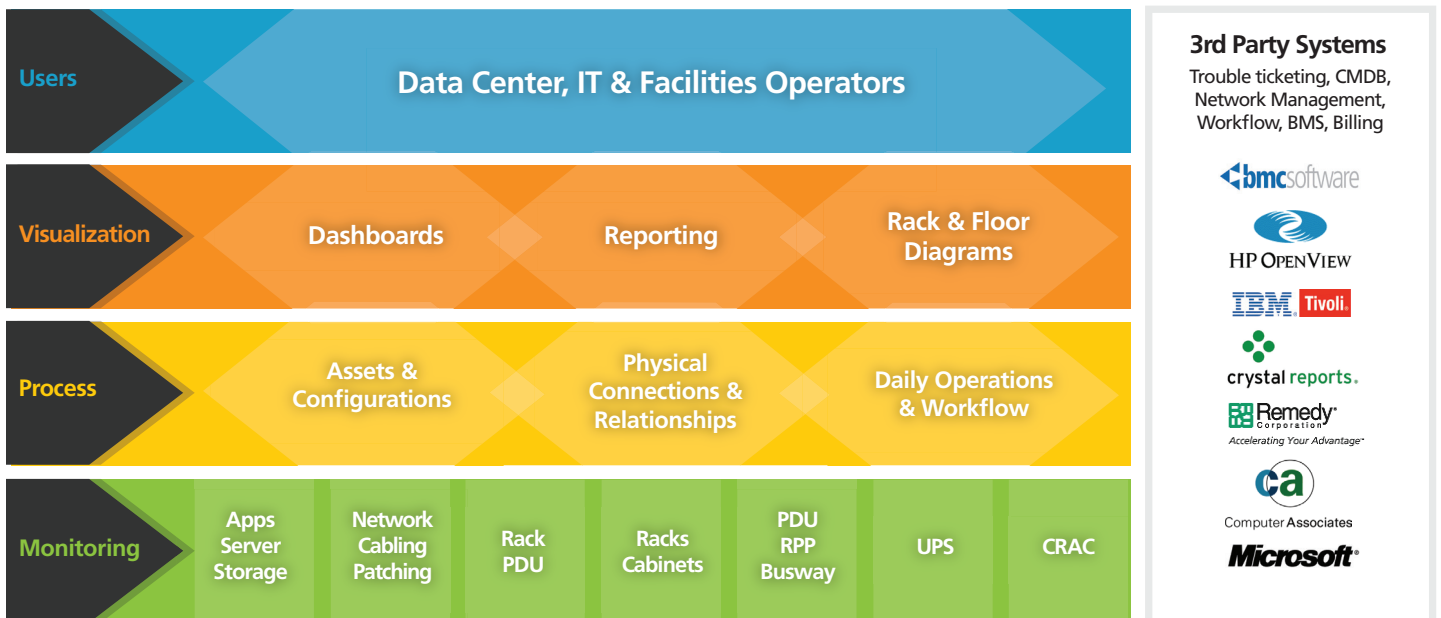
Users

Data Center, IT & Facilities Operators

Visualization

Dashboards

Reporting

Rack & Floor Diagrams

Process

Assets & Configurations

Physical Connections & Relationships

Daily Operations & Workflow

Monitoring

Apps Server Storage

Network Cabling Patching

Rack PDU

Racks Cabinets

PDU RPP Busway

UPS

CRAC

3rd Party Systems

Trouble ticketing, CMDB, Network Management, Workflow, BMS, Billing

bmcsoftware

HP OpenView

IBM. Tivoli.

crystal reports.

Remedy Corporation
Accelerating Your Advantage

ca
Computer Associates

Microsoft